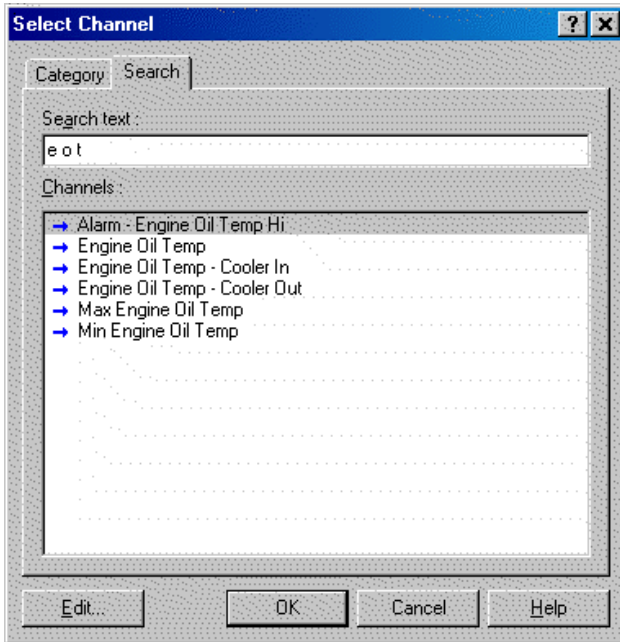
Select Channel
? X
Category Search
Search text :
e o t
Channels :
Alarm - Engine Oil Temp Hi
Engine Oil Temp
Engine Oil Temp - Cooler In
Engine Oil Temp - Cooler Out
Max Engine Oil Temp
Min Engine Oil Temp
Edit...
OK
Cancel
Help